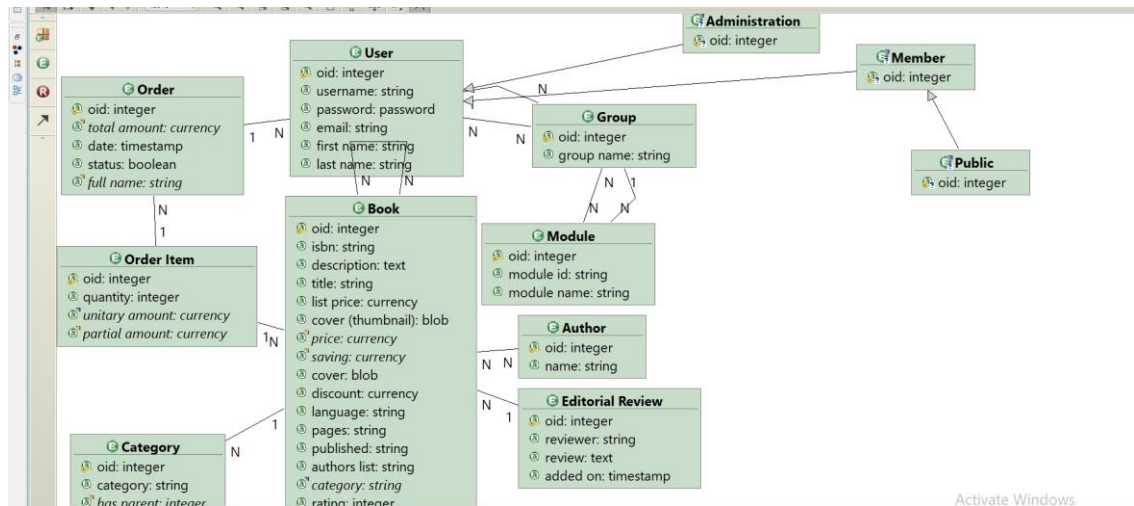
Administration
oid: integer

Member
oid: integer

User
oid: integer
username: string
password: password
email: string
first name: string
last name: string

Order
oid: integer
total amount: currency
date: timestamp
status: boolean
full name: string

Group
oid: integer
group name: string

Public
oid: integer

Book
oid: integer
isbn: string
description: text
title: string
list price: currency
cover (thumbnail): blob
price: currency
saving: currency
cover: blob
discount: currency
language: string
pages: string
published: string
authors list: string
category: string
rating: integer

Order Item
oid: integer
quantity: integer
unitary amount: currency
partial amount: currency

Module
oid: integer
module id: string
module name: string

Author
oid: integer
name: string

Editorial Review
oid: integer
reviewer: string
review: text
added on: timestamp

Category
oid: integer
category: string
has parent: integer

N
1
N
N
N
N
N
N
N
1
N
N
1
1N
N
N
N
1
1
N

Activate Windows